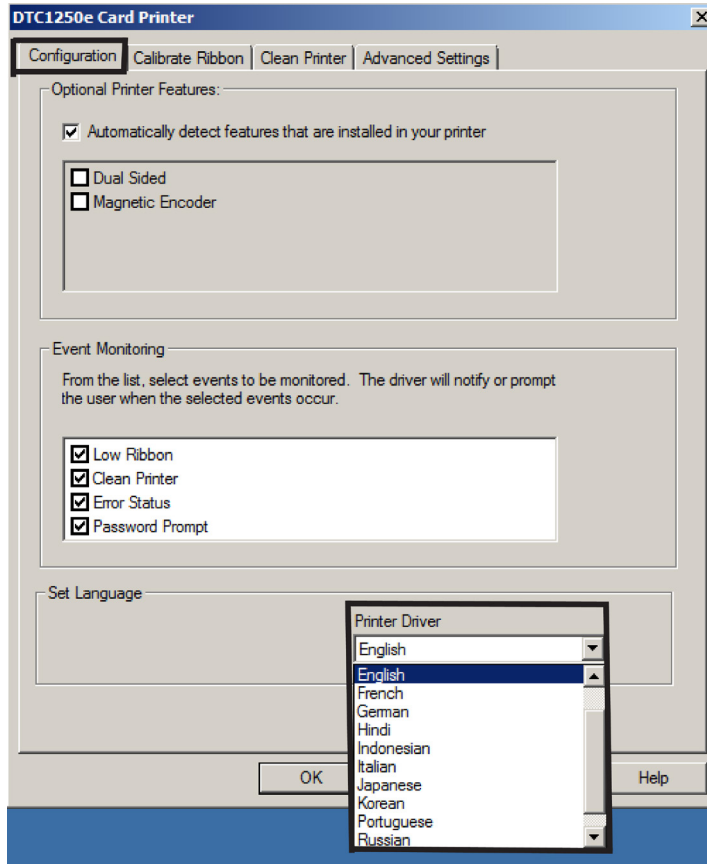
DTC1250e Card Printer

Configuration | Calibrate Ribbon | Clean Printer | Advanced Settings

Optional Printer Features:

☑ Automatically detect features that are installed in your printer

☐ Dual Sided
☐ Magnetic Encoder

Event Monitoring

From the list, select events to be monitored. The driver will notify or prompt the user when the selected events occur.

☑ Low Ribbon
☑ Clean Printer
☑ Error Status
☑ Password Prompt

Set Language

Printer Driver

English

English
French
German
Hindi
Indonesian
Italian
Japanese
Korean
Portuguese
Russian

OK

Help